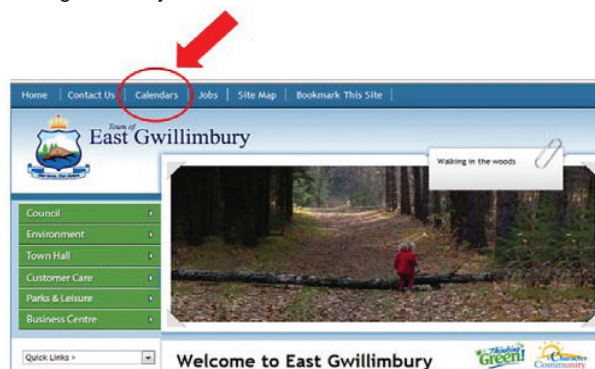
Home | Contact Us | Calendars | Jobs | Site Map | Bookmark This Site

Town of
East Gwillimbury

Walking in the woods

Council
Environment
Town Hall
Customer Care
Parks & Leisure
Business Centre

Quick Links >

Welcome to East Gwillimbury

Thinking Green!

Character Community